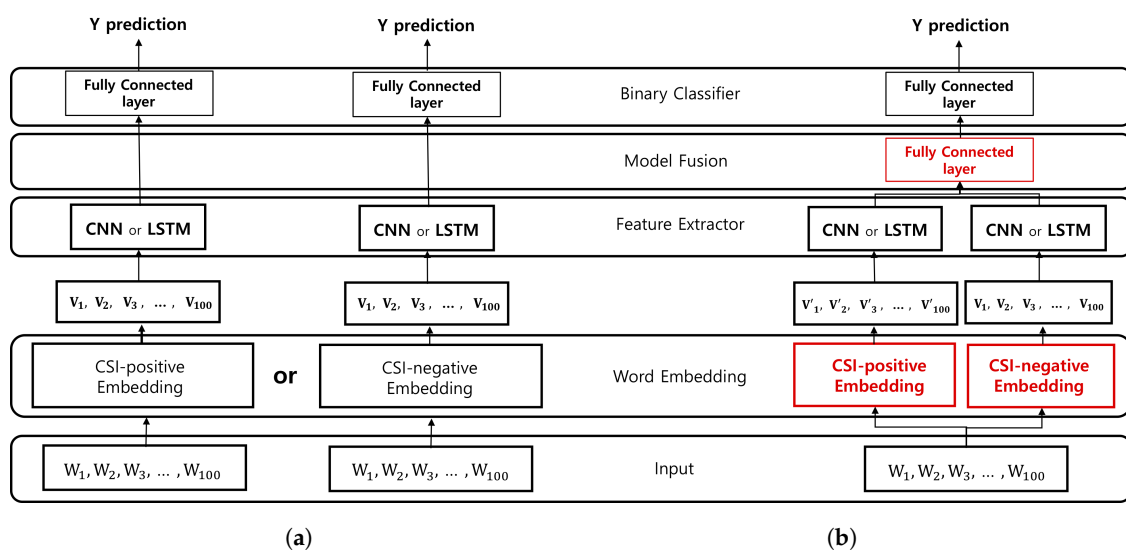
Y prediction

Y prediction

Y prediction

Fully Connected layer

Fully Connected layer

Binary Classifier

Fully Connected layer

Model Fusion

Fully Connected layer

CNN or LSTM

CNN or LSTM

Feature Extractor

CNN or LSTM

CNN or LSTM

$V_1, V_2, V_3, \ldots, V_{100}$

$V_1, V_2, V_3, \ldots, V_{100}$

$V'_1, V'_2, V'_3, \ldots, V'_{100}$

$V_1, V_2, V_3, \ldots, V_{100}$

CSI-positive Embedding

or

CSI-negative Embedding

Word Embedding

CSI-positive Embedding

CSI-negative Embedding

$W_1, W_2, W_3, \ldots, W_{100}$

$W_1, W_2, W_3, \ldots, W_{100}$

Input

$W_1, W_2, W_3, \ldots, W_{100}$

(a)

(b)